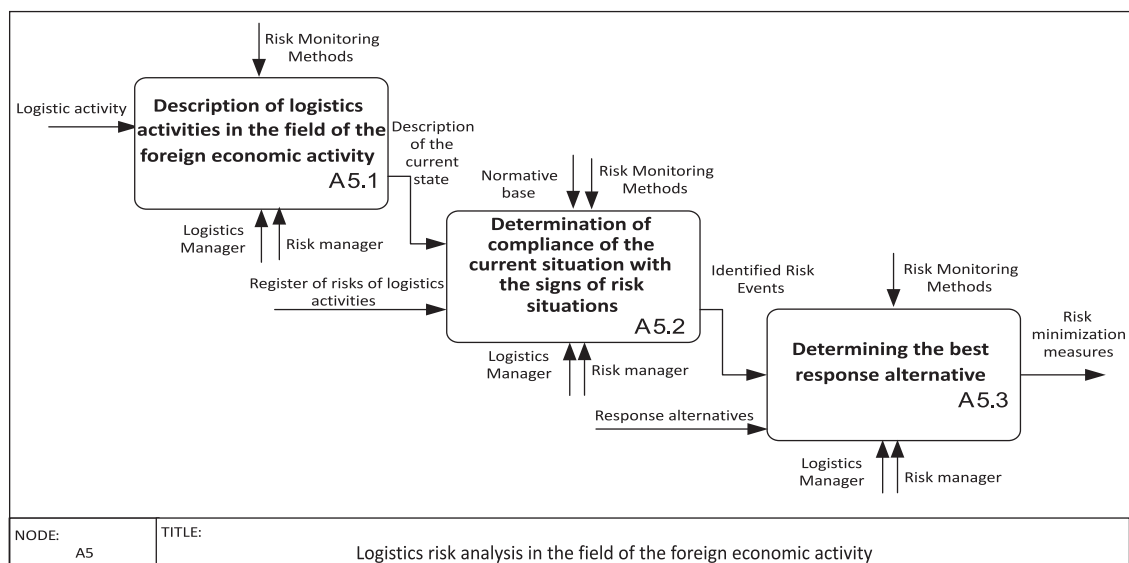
Risk Monitoring Methods

Logistic activity

Description of logistics activities in the field of the foreign economic activity
A5.1

Description of the current state

Logistics Manager

Risk manager

Normative base

Risk Monitoring Methods

Determination of compliance of the current situation with the signs of risk situations
A5.2

Register of risks of logistics activities

Logistics Manager

Risk manager

Identified Risk Events

Risk Monitoring Methods

Determining the best response alternative
A5.3

Risk minimization measures

Response alternatives

Logistics Manager

Risk manager

NODE:
A5

TITLE:
Logistics risk analysis in the field of the foreign economic activity